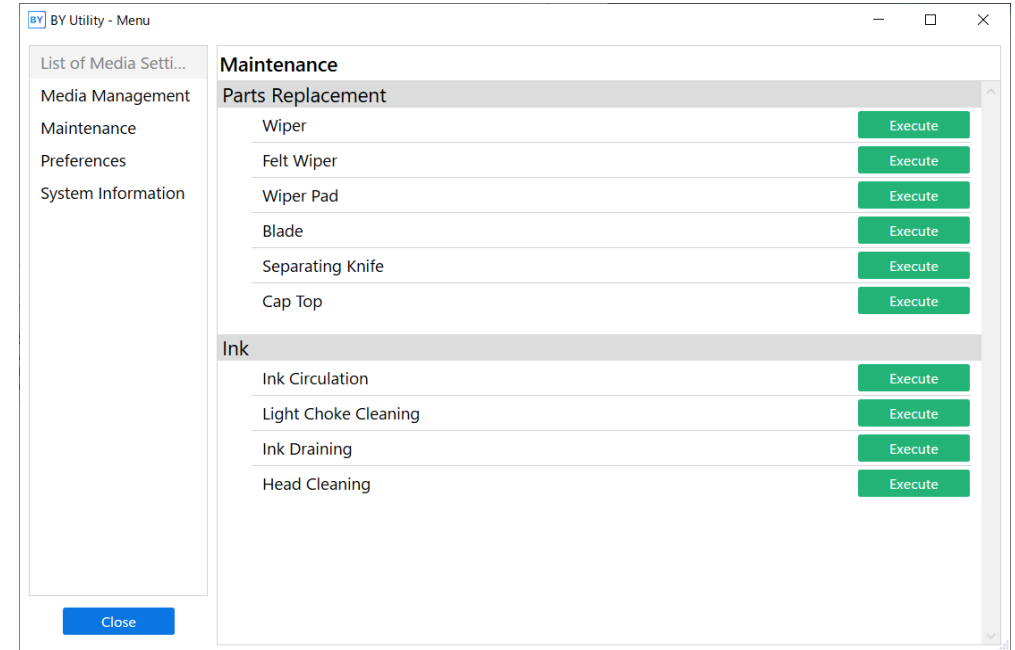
BY BY Utility - Menu

List of Media Setti...
Media Management
Maintenance
Preferences
System Information

Close

Maintenance

Parts Replacement

| | |
|---|---|
| Wiper | Execute |
| Felt Wiper | Execute |
| Wiper Pad | Execute |
| Blade | Execute |
| Separating Knife | Execute |
| Cap Top | Execute |

Ink

| | |
|---|---|
| Ink Circulation | Execute |
| Light Choke Cleaning | Execute |
| Ink Draining | Execute |
| Head Cleaning | Execute |